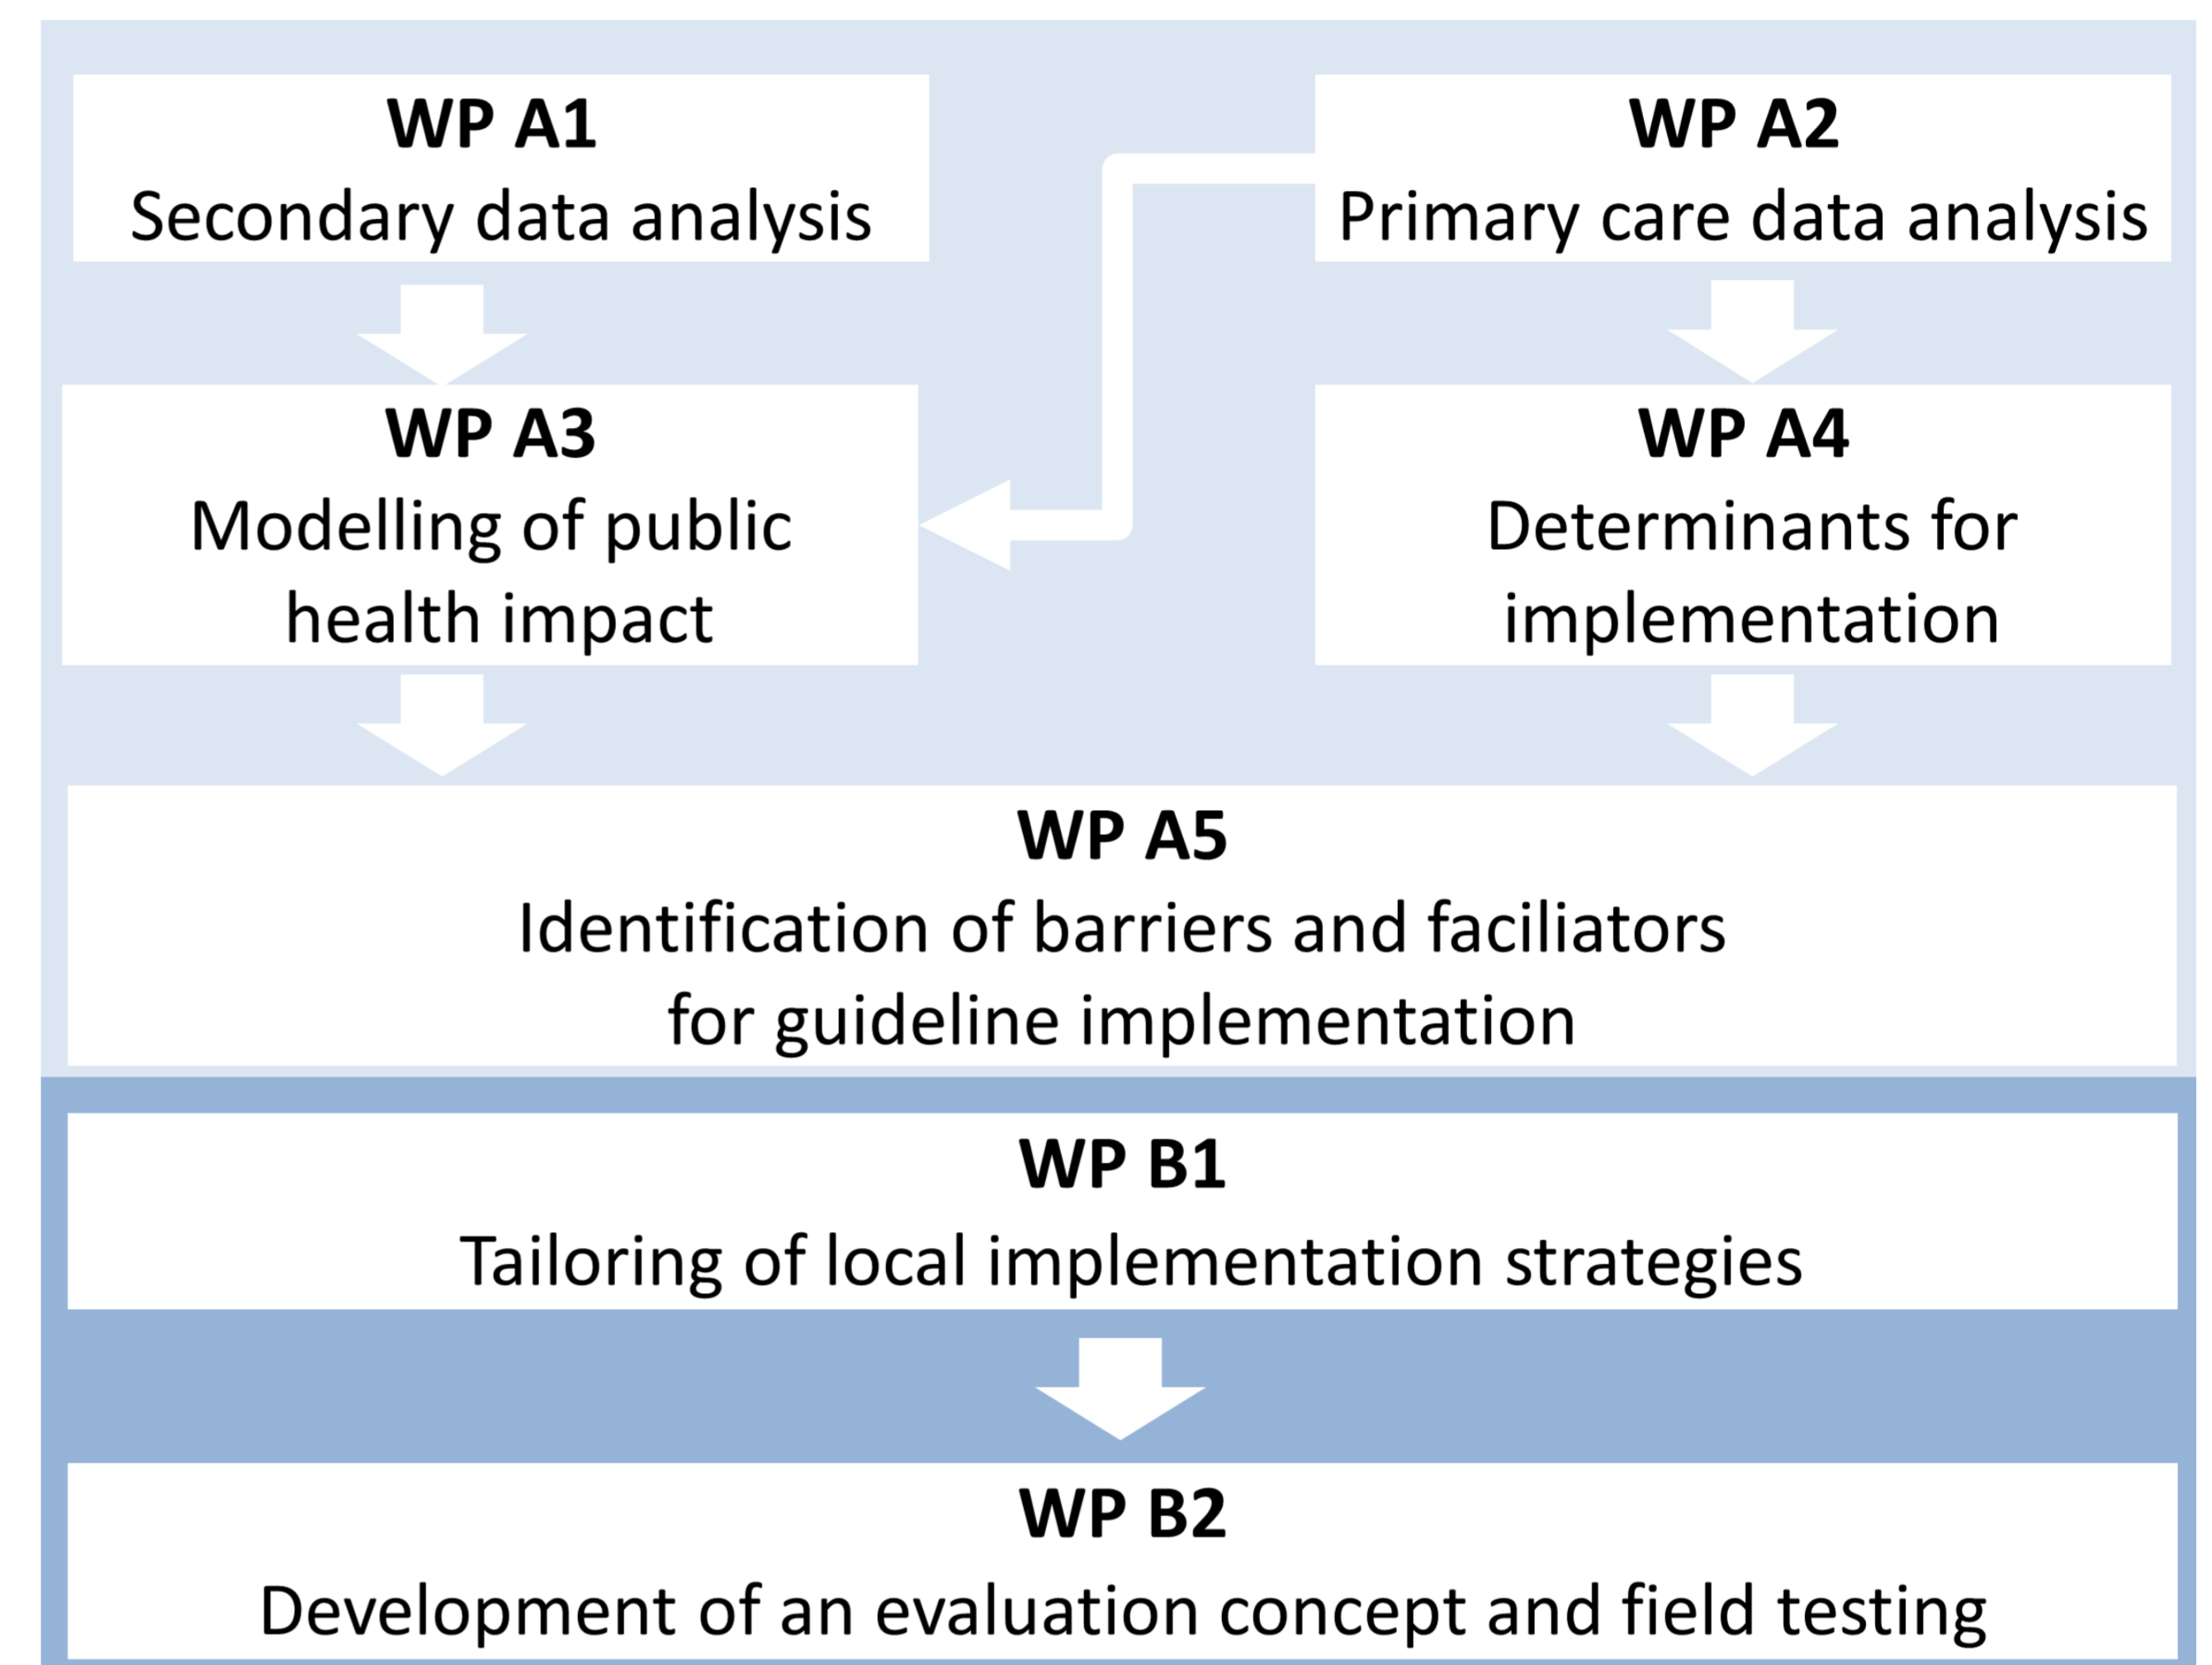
WP A1
Secondary data analysis

WP A2
Primary care data analysis

WP A3
Modelling of public health impact

WP A4
Determinants for implementation

WP A5
Identification of barriers and faciliators for guideline implementation

WP B1
Tailoring of local implementation strategies

WP B2
Development of an evaluation concept and field testing